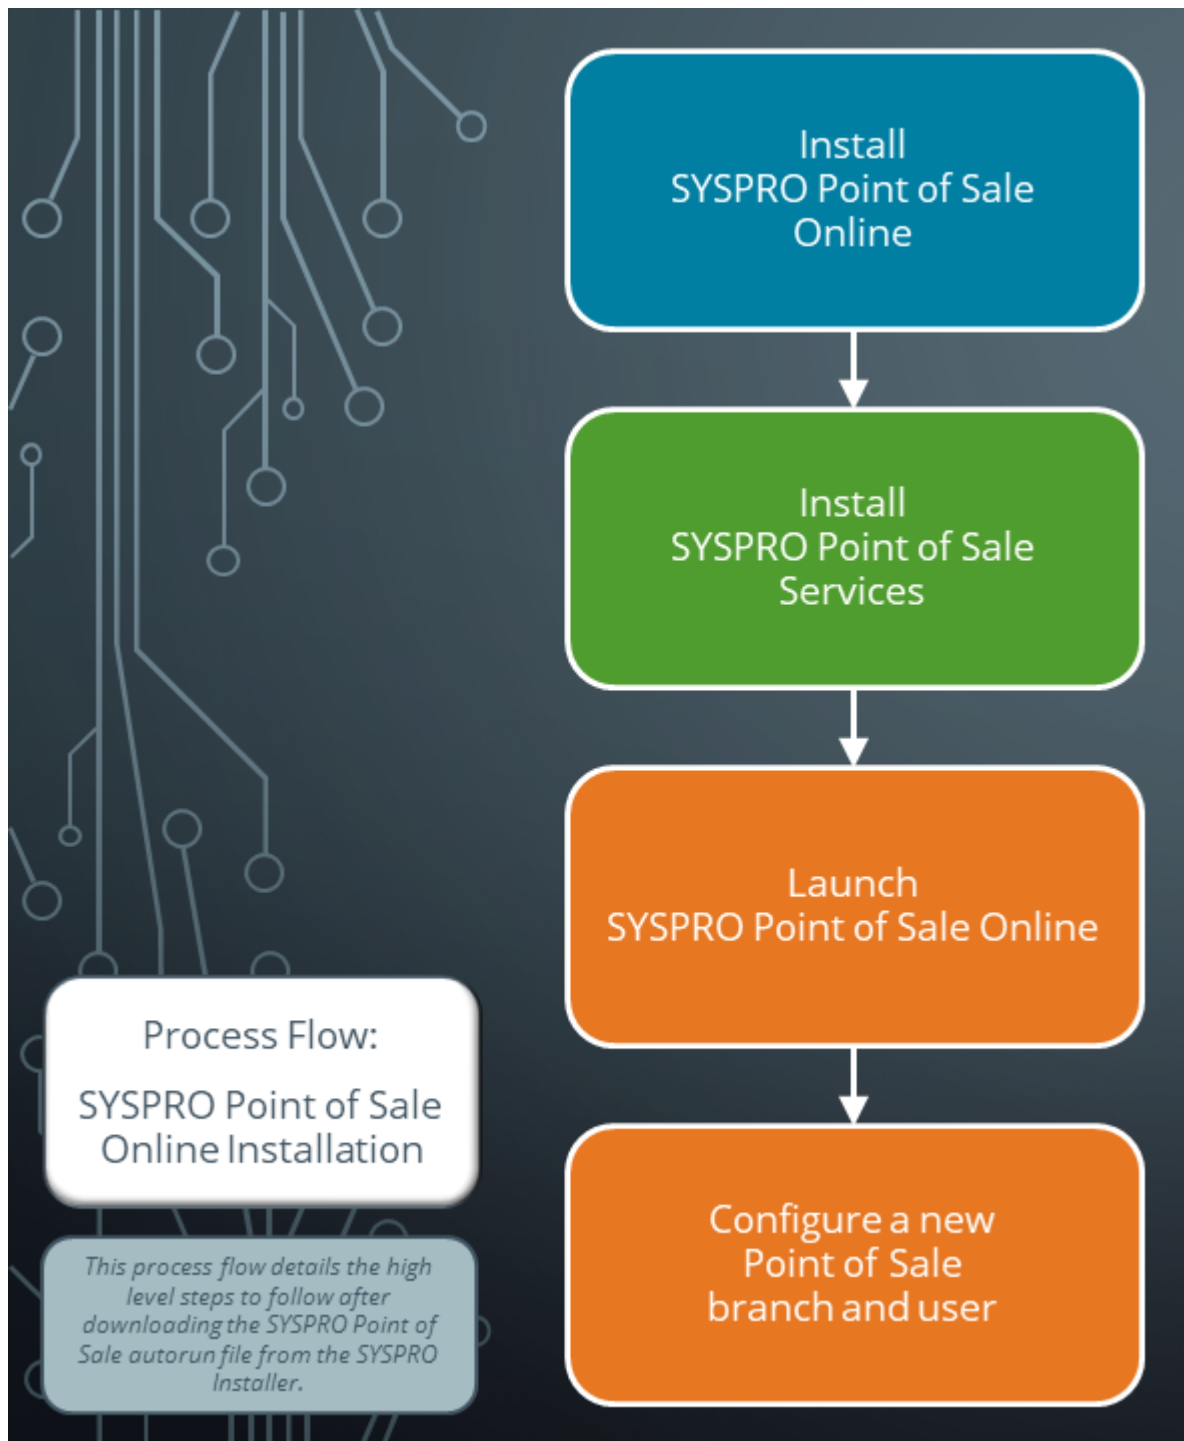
Install
SYSPRO Point of Sale
Online

Install
SYSPRO Point of Sale
Services

Launch
SYSPRO Point of Sale Online

Configure a new
Point of Sale
branch and user

Process Flow:

SYSPRO Point of Sale
Online Installation

This process flow details the high level steps to follow after downloading the SYSPRO Point of Sale autorun file from the SYSPRO Installer.